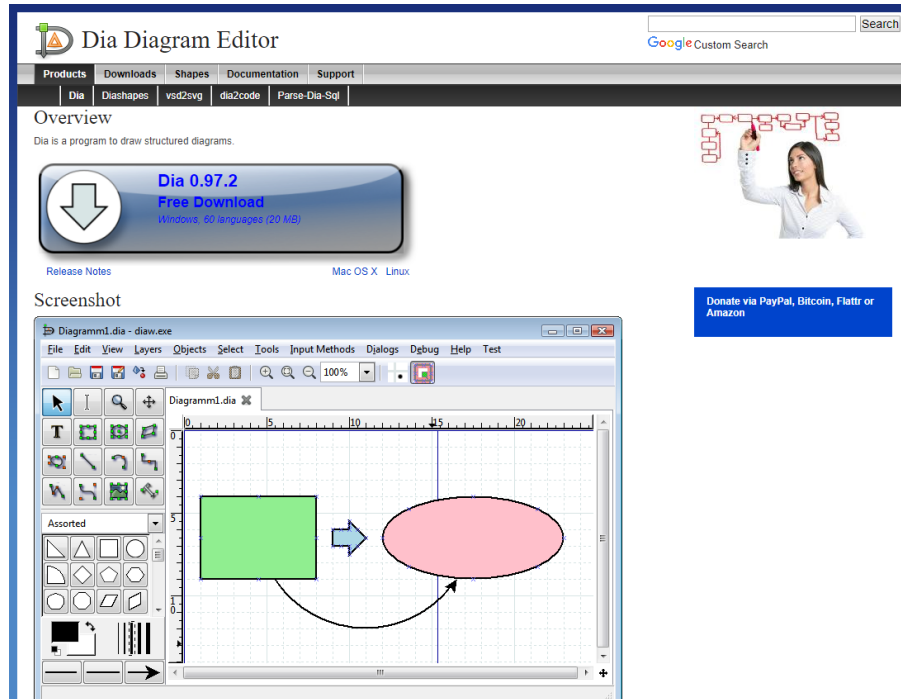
Dia Diagram Editor

Search

Google Custom Search

Products | Downloads | Shapes | Documentation | Support

Dia | Diashapes | vsd2svg | dia2code | Parse-Dia-Sql

Overview

Dia is a program to draw structured diagrams.

Dia 0.97.2
Free Download
Windows, 60 languages (20 MB)

Release Notes

Mac OS X Linux

Screenshot

Donate via PayPal, Bitcoin, Flattr or Amazon

Diagramm1.dia - diaw.exe

File Edit View Layers Objects Select Tools Input Methods Dialogs Debug Help Test

100%

Diagramm1.dia

0 5 10 15 20

Assorted

0

5

1
0